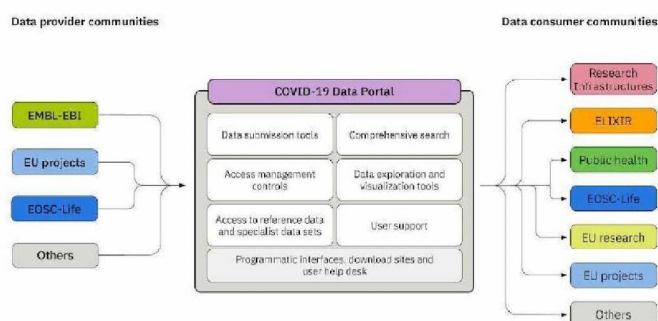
Data provider communities

Data consumer communities

EMBL-EBI

EU projects

EOSC-Life

Others

COVID-19 Data Portal

Data submission tools

Comprehensive search

Access management controls

Data exploration and visualization tools

Access to reference data and specialist data sets

User support

Programmatic interfaces, download sites and user help desk

Research Infrastructures

ELIXIR

Public health

EOSC-Life

EU research

EU projects

Others